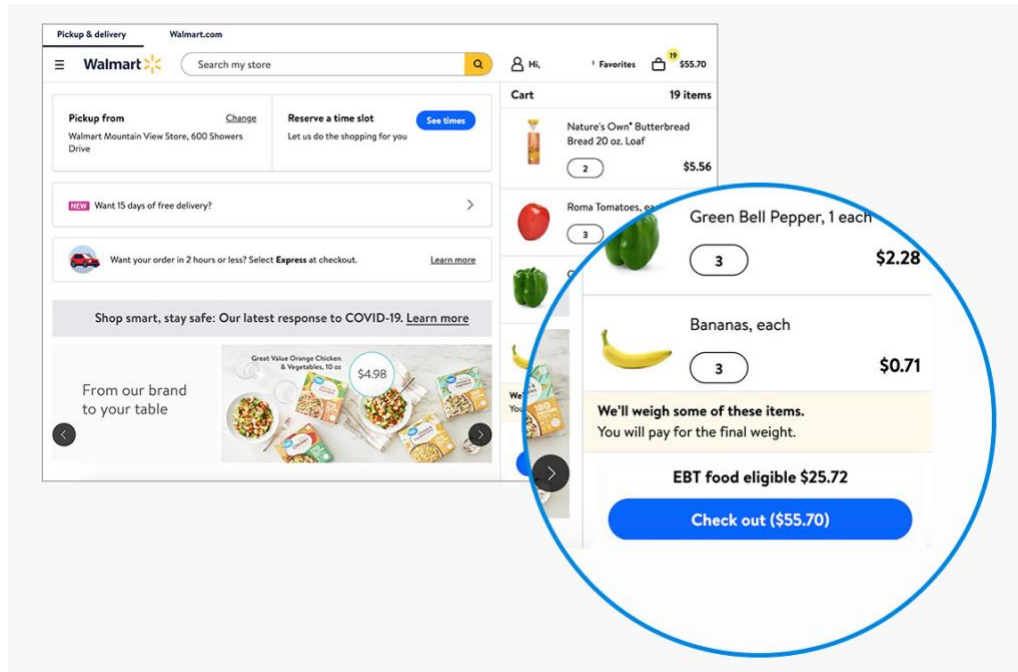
Pickup & delivery Walmart.com

Walmart

Search my store

Hi,

Favorites

19

$55.70

Pickup from

Change

Walmart Mountain View Store, 600 Showers Drive

Reserve a time slot

Let us do the shopping for you

See times

NEW Want 15 days of free delivery?

Want your order in 2 hours or less? Select Express at checkout.

Learn more

Shop smart, stay safe: Our latest response to COVID-19. Learn more

From our brand to your table

Great Value Orange Chicken & Vegetables, 10 oz

$4.98

Cart

19 items

Nature's Own® Butterbread Bread 20 oz. Loaf

2

$5.56

Roma Tomatoes, ea

3

Green Bell Pepper, 1 each

3

$2.28

Bananas, each

3

$0.71

We'll weigh some of these items.

You will pay for the final weight.

EBT food eligible $25.72

Check out ($55.70)